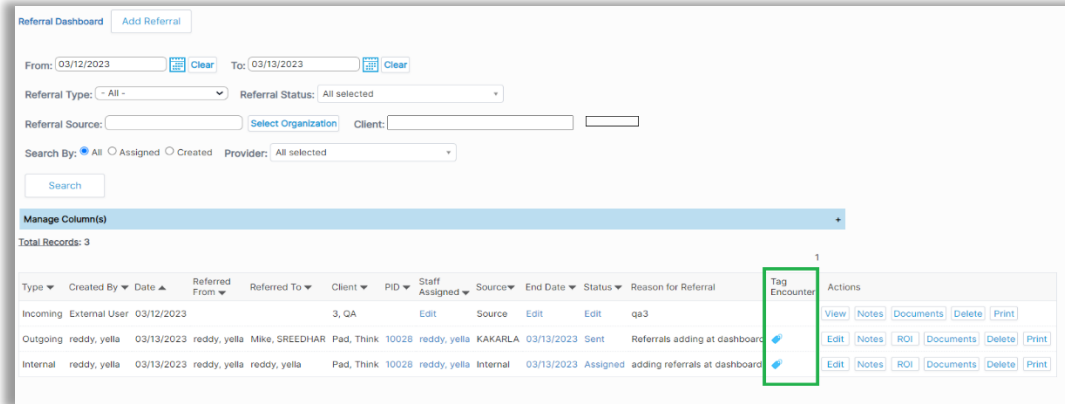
Referral Dashboard | Add Referral

From: 03/12/2023 Clear To: 03/13/2023 Clear

Referral Type: - All - Referral Status: All selected

Referral Source: Select Organization Client:

Search By: All Assigned Created Provider: All selected

Search

Manage Column(s) +

Total Records: 3

1

| Type | Created By | Date | Referred From | Referred To | Client | PID | Staff Assigned | Source | End Date | Status | Reason for Referral | Tag Encounter | Actions |
|---|---|---|---|---|---|---|---|---|---|---|---|---|---|
| Incoming | External User | 03/12/2023 | | | 3, QA | | Edit | Source | Edit | Edit | qa3 | | View Notes Documents Delete Print |
| Outgoing | reddy, yella | 03/13/2023 | reddy, yella | Mike, SREEDHAR | Pad, Think | 10028 | reddy, yella | KAKARLA | 03/13/2023 | Sent | Referrals adding at dashboard | | Edit Notes ROI Documents Delete Print |
| Internal | reddy, yella | 03/13/2023 | reddy, yella | reddy, yella | Pad, Think | 10028 | reddy, yella | Internal | 03/13/2023 | Assigned | adding referrals at dashboard | | Edit Notes ROI Documents Delete Print |